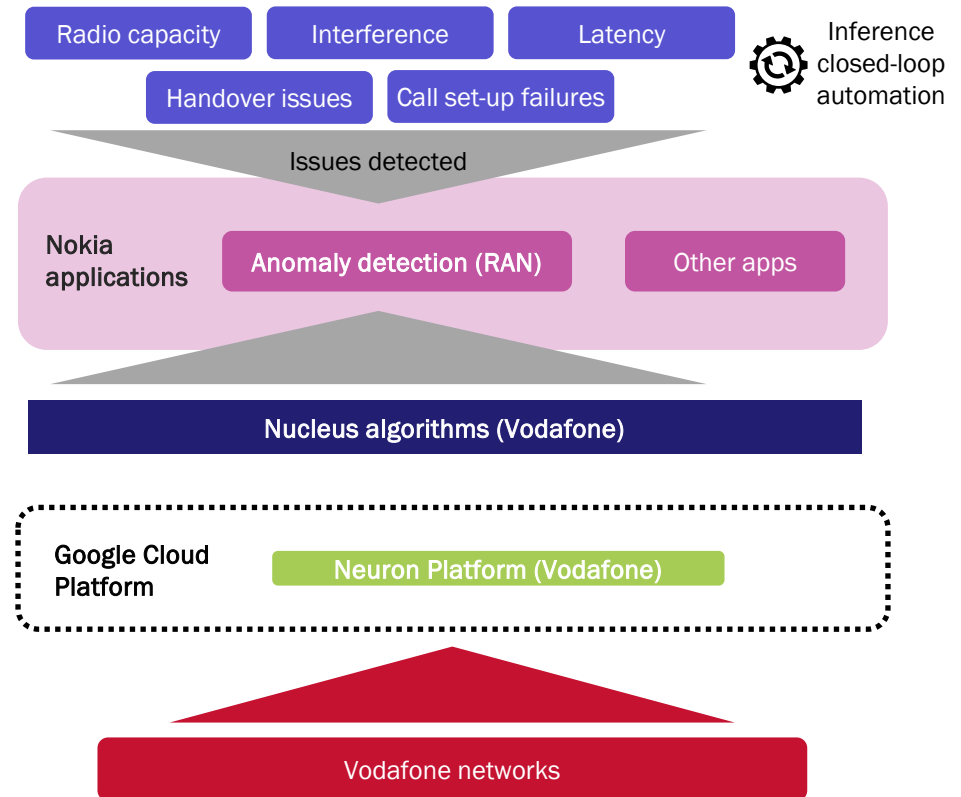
Radio capacity
Interference
Latency
Inference closed-loop automation
Handover issues
Call set-up failures
Issues detected
Nokia applications
Anomaly detection (RAN)
Other apps
Nucleus algorithms (Vodafone)
Google Cloud Platform
Neuron Platform (Vodafone)
Vodafone networks